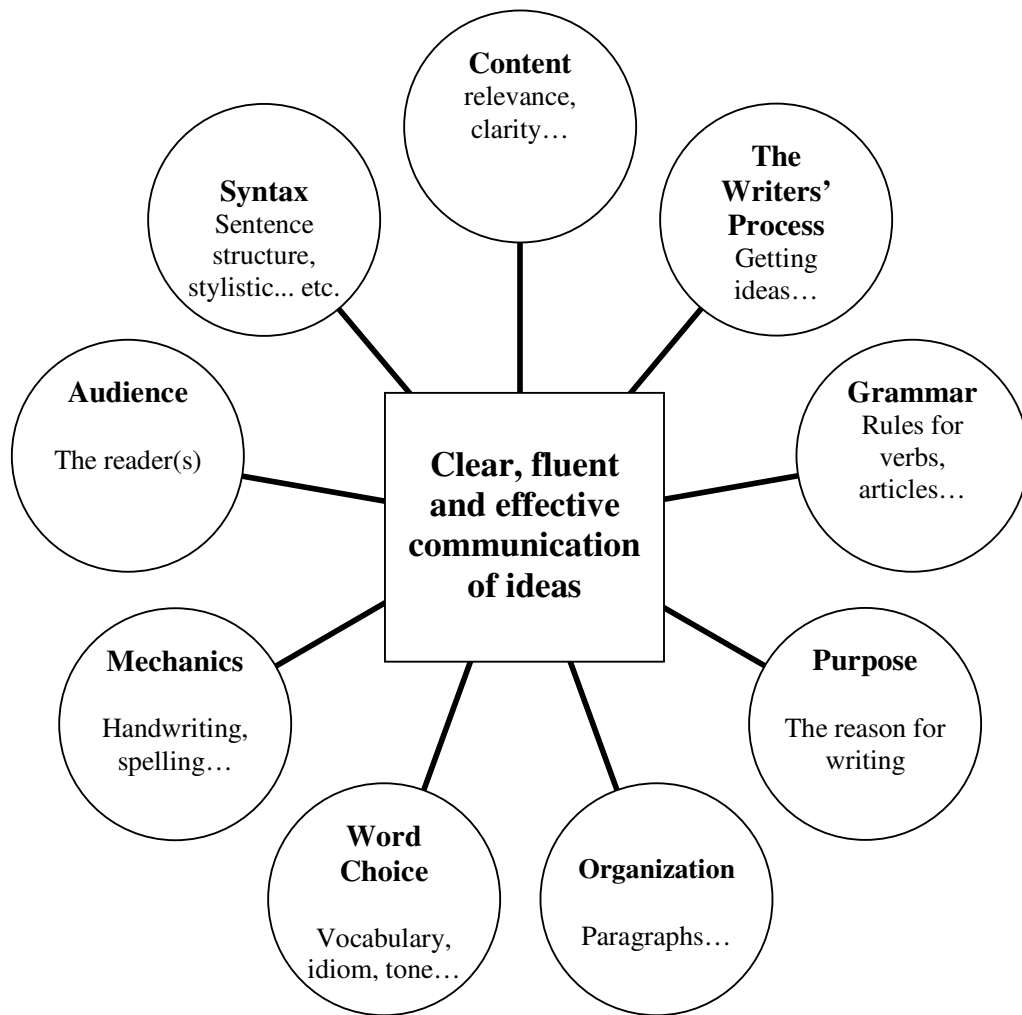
Content
relevance, clarity…

The Writers' Process
Getting ideas…

Syntax
Sentence structure, stylistic... etc.

Audience
The reader(s)

Clear, fluent and effective communication of ideas

Grammar
Rules for verbs, articles…

Mechanics
Handwriting, spelling…

Purpose
The reason for writing

Word Choice
Vocabulary, idiom, tone…

Organization
Paragraphs…